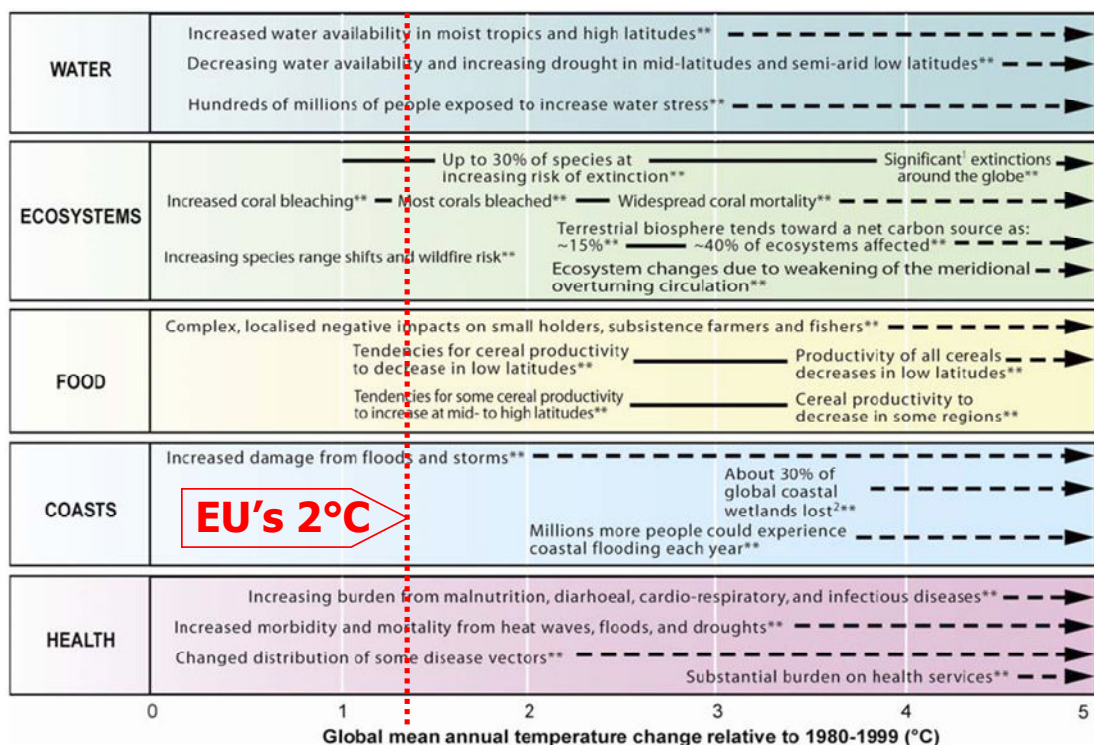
WATER

Increased water availability in moist tropics and high latitudes**

Decreasing water availability and increasing drought in mid-latitudes and semi-arid low latitudes**

Hundreds of millions of people exposed to increase water stress**

ECOSYSTEMS

Up to 30% of species at increasing risk of extinction**

Significant$^1$ extinctions around the globe**

Increased coral bleaching** Most corals bleached** Widespread coral mortality**

Terrestrial biosphere tends toward a net carbon source as: ~15%** ~40% of ecosystems affected**

Increasing species range shifts and wildfire risk**

Ecosystem changes due to weakening of the meridional overturning circulation**

FOOD

Complex, localised negative impacts on small holders, subsistence farmers and fishers**

Tendencies for cereal productivity to decrease in low latitudes**

Productivity of all cereals decreases in low latitudes**

Tendencies for some cereal productivity to increase at mid- to high latitudes**

Cereal productivity to decrease in some regions**

COASTS

Increased damage from floods and storms**

About 30% of global coastal wetlands lost$^2$**

EU's 2°C

Millions more people could experience coastal flooding each year**

HEALTH

Increasing burden from malnutrition, diarhoeal, cardio-respiratory, and infectious diseases**

Increased morbidity and mortality from heat waves, floods, and droughts**

Changed distribution of some disease vectors**

Substantial burden on health services**

0 1 2 3 4 5

Global mean annual temperature change relative to 1980-1999 (°C)